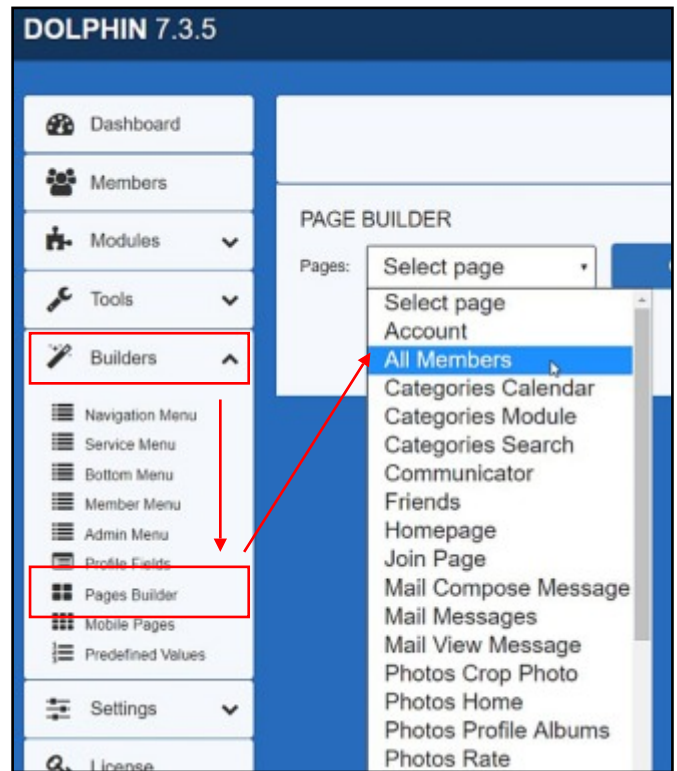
DOLPHIN 7.3.5

Dashboard
Members
Modules
Tools
Builders
Navigation Menu
Service Menu
Bottom Menu
Member Menu
Admin Menu
Profile Fields
Pages Builder
Mobile Pages
Predefined Values
Settings
License

PAGE BUILDER
Pages: Select page

Select page
Account
All Members
Categories Calendar
Categories Module
Categories Search
Communicator
Friends
Homepage
Join Page
Mail Compose Message
Mail Messages
Mail View Message
Photos Crop Photo
Photos Home
Photos Profile Albums
Photos Rate